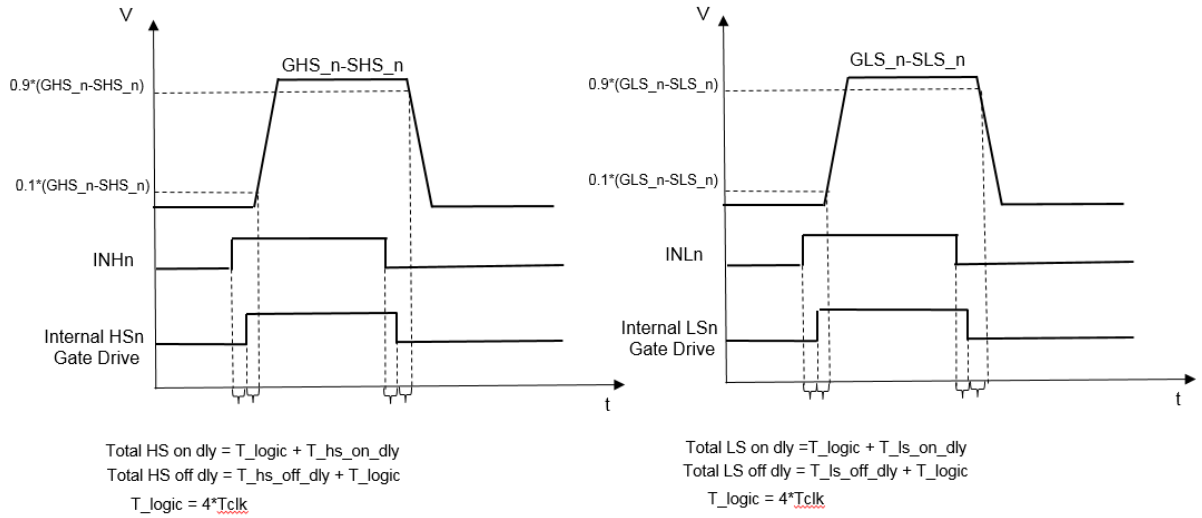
V

GHS_n-SHS_n

0.9*(GHS_n-SHS_n)

0.1*(GHS_n-SHS_n)

INHn

Internal HSn Gate Drive

t

Total HS on dly = T_logic + T_hs_on_dly
Total HS off dly = T_hs_off_dly + T_logic
T_logic = 4*Tclk

V

GLS_n-SLS_n

0.9*(GLS_n-SLS_n)

0.1*(GLS_n-SLS_n)

INLn

Internal LSn Gate Drive

t

Total LS on dly =T_logic + T_ls_on_dly
Total LS off dly = T_ls_off_dly + T_logic
T_logic = 4*Tclk